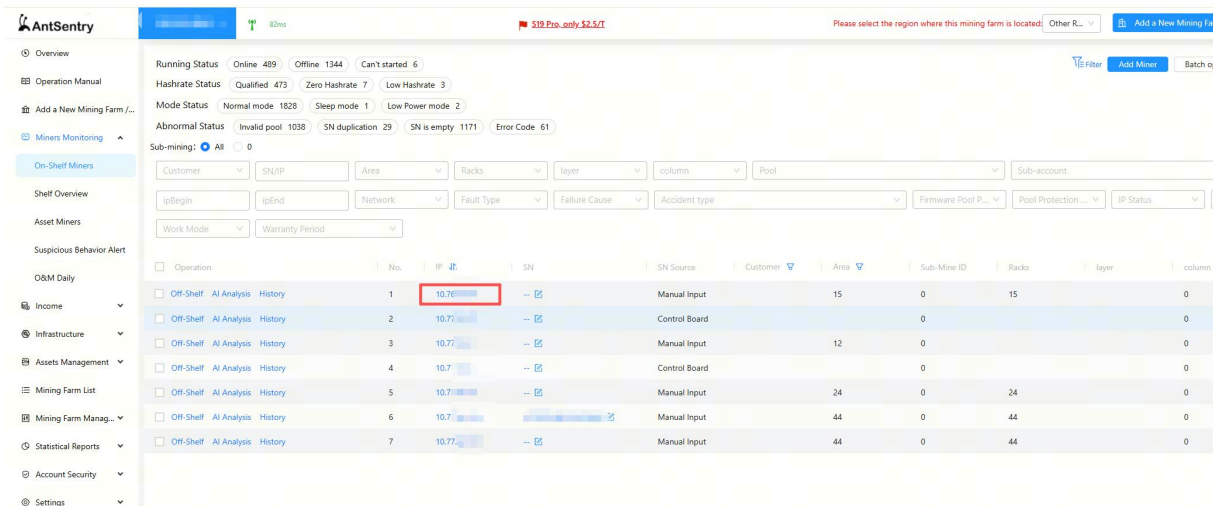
AntSentry

82ms

S19 Pro, only $2.5/T

Please select the region where this mining farm is located: Other R... Add a New Mining Fa

Overview
Operation Manual
Add a New Mining Farm /...
Miners Monitoring
On-Shelf Miners
Shelf Overview
Asset Miners
Suspicious Behavior Alert
O&M Daily
Income
Infrastructure
Assets Management
Mining Farm List
Mining Farm Manag...
Statistical Reports
Account Security
Settings

Running Status Online 489 Offline 1344 Can't started 6
Hashrate Status Qualified 473 Zero Hashrate 7 Low Hashrate 3
Mode Status Normal mode 1828 Sleep mode 1 Low Power mode 2
Abnormal Status Invalid pool 1038 SN duplication 29 SN is empty 1171 Error Code 61
Sub-mining: All 0

Filter Add Miner Batch o

Customer SN/IP Area Racks layer column Pool Sub-account
ipBegin ipEnd Network Fault Type Failure Cause Accident type Firmware Pool P... Pool Protection ... IP Status
Work Mode Warranty Period

| Operation | No. | IP | SN | SN Source | Customer | Area | Sub-Mine ID | Racks | layer | column |
|---|---|---|---|---|---|---|---|---|---|---|
| Off-Shelf AI Analysis History | 1 | 10.76 | -- | Manual Input | | 15 | 0 | 15 | | 0 |
| Off-Shelf AI Analysis History | 2 | 10.77 | -- | Control Board | | | 0 | | | 0 |
| Off-Shelf AI Analysis History | 3 | 10.77 | -- | Manual Input | | 12 | 0 | | | 0 |
| Off-Shelf AI Analysis History | 4 | 10.7 | -- | Control Board | | | 0 | | | 0 |
| Off-Shelf AI Analysis History | 5 | 10.7 | -- | Manual Input | | 24 | 0 | 24 | | 0 |
| Off-Shelf AI Analysis History | 6 | 10.7 | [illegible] | Manual Input | | 44 | 0 | 44 | | 0 |
| Off-Shelf AI Analysis History | 7 | 10.77 | -- | Manual Input | | 44 | 0 | 44 | | 0 |